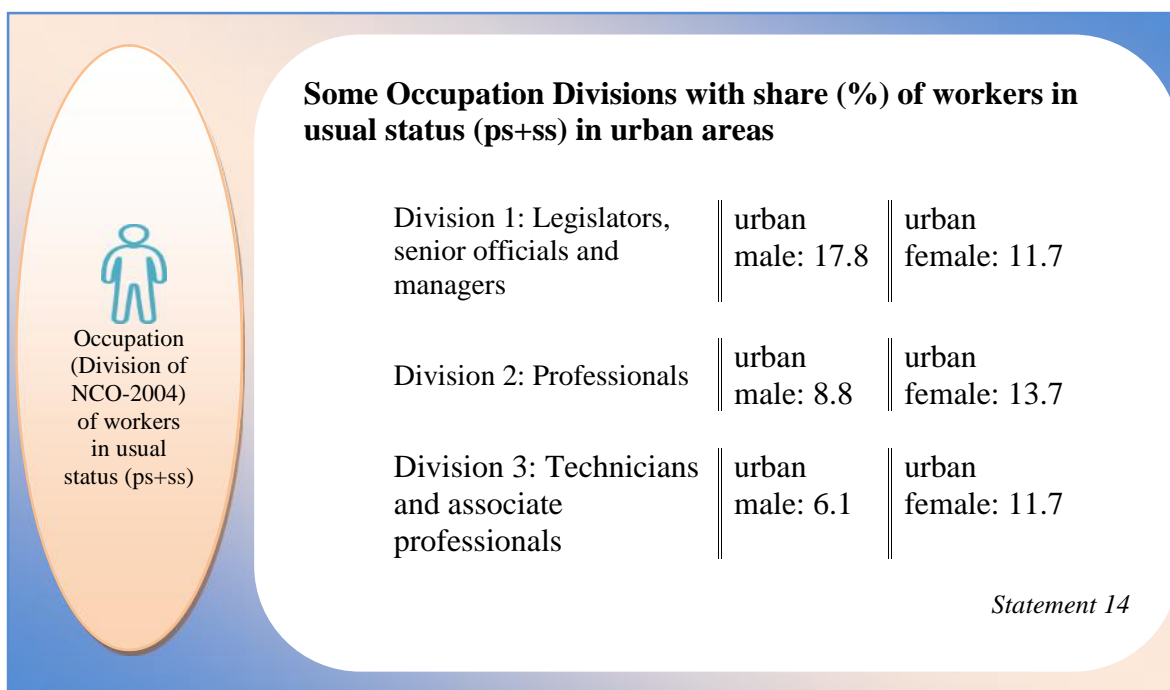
Occupation (Division of NCO-2004) of workers in usual status (ps+ss)

**Some Occupation Divisions with share (%) of workers in usual status (ps+ss) in urban areas**

| | | |
|---|---|---|
| Division 1: Legislators, senior officials and managers | urban male: 17.8 | urban female: 11.7 |
| Division 2: Professionals | urban male: 8.8 | urban female: 13.7 |
| Division 3: Technicians and associate professionals | urban male: 6.1 | urban female: 11.7 |

*Statement 14*